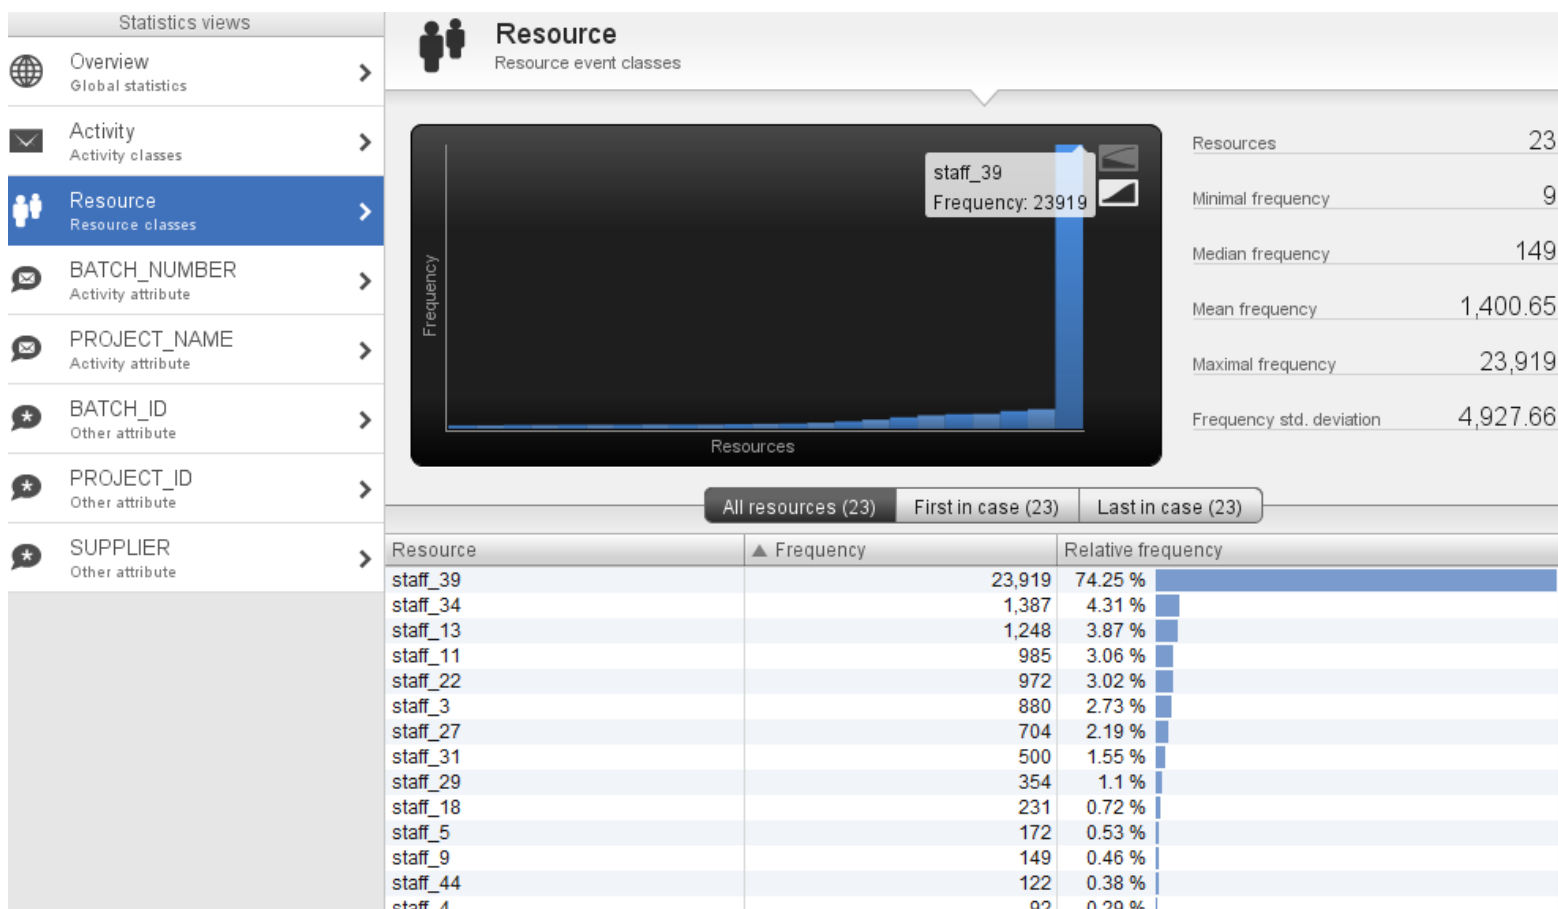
Statistics views

Overview
Global statistics

Activity
Activity classes

Resource
Resource classes

BATCH_NUMBER
Activity attribute

PROJECT_NAME
Activity attribute

BATCH_ID
Other attribute

PROJECT_ID
Other attribute

SUPPLIER
Other attribute

Resource
Resource event classes

staff_39
Frequency: 23919

Frequency

Resources

| | |
|---|---|
| Resources | 23 |
| Minimal frequency | 9 |
| Median frequency | 149 |
| Mean frequency | 1,400.65 |
| Maximal frequency | 23,919 |
| Frequency std. deviation | 4,927.66 |

All resources (23) First in case (23) Last in case (23)

| Resource | ▲ Frequency | Relative frequency |
|---|---|---|
| staff_39 | 23,919 | 74.25 % |
| staff_34 | 1,387 | 4.31 % |
| staff_13 | 1,248 | 3.87 % |
| staff_11 | 985 | 3.06 % |
| staff_22 | 972 | 3.02 % |
| staff_3 | 880 | 2.73 % |
| staff_27 | 704 | 2.19 % |
| staff_31 | 500 | 1.55 % |
| staff_29 | 354 | 1.1 % |
| staff_18 | 231 | 0.72 % |
| staff_5 | 172 | 0.53 % |
| staff_9 | 149 | 0.46 % |
| staff_44 | 122 | 0.38 % |
| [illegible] | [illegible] | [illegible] |